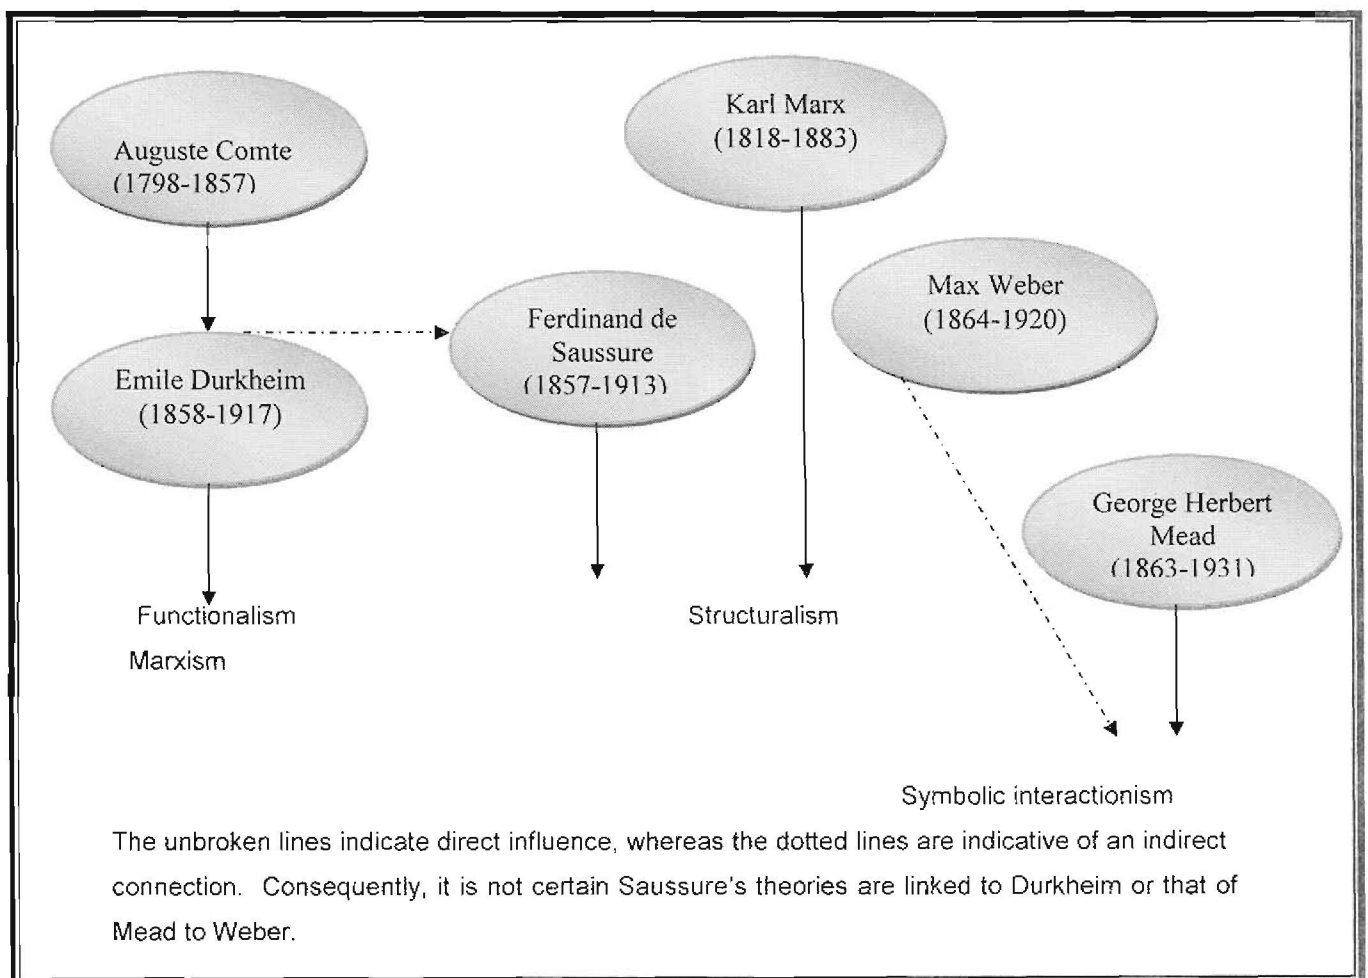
Karl Marx
(1818-1883)

Auguste Comte
(1798-1857)

Max Weber
(1864-1920)

Ferdinand de Saussure
(1857-1913)

Emile Durkheim
(1858-1917)

George Herbert Mead
(1863-1931)

Functionalism

Marxism

Structuralism

Symbolic interactionism

The unbroken lines indicate direct influence, whereas the dotted lines are indicative of an indirect connection. Consequently, it is not certain Saussure's theories are linked to Durkheim or that of Mead to Weber.